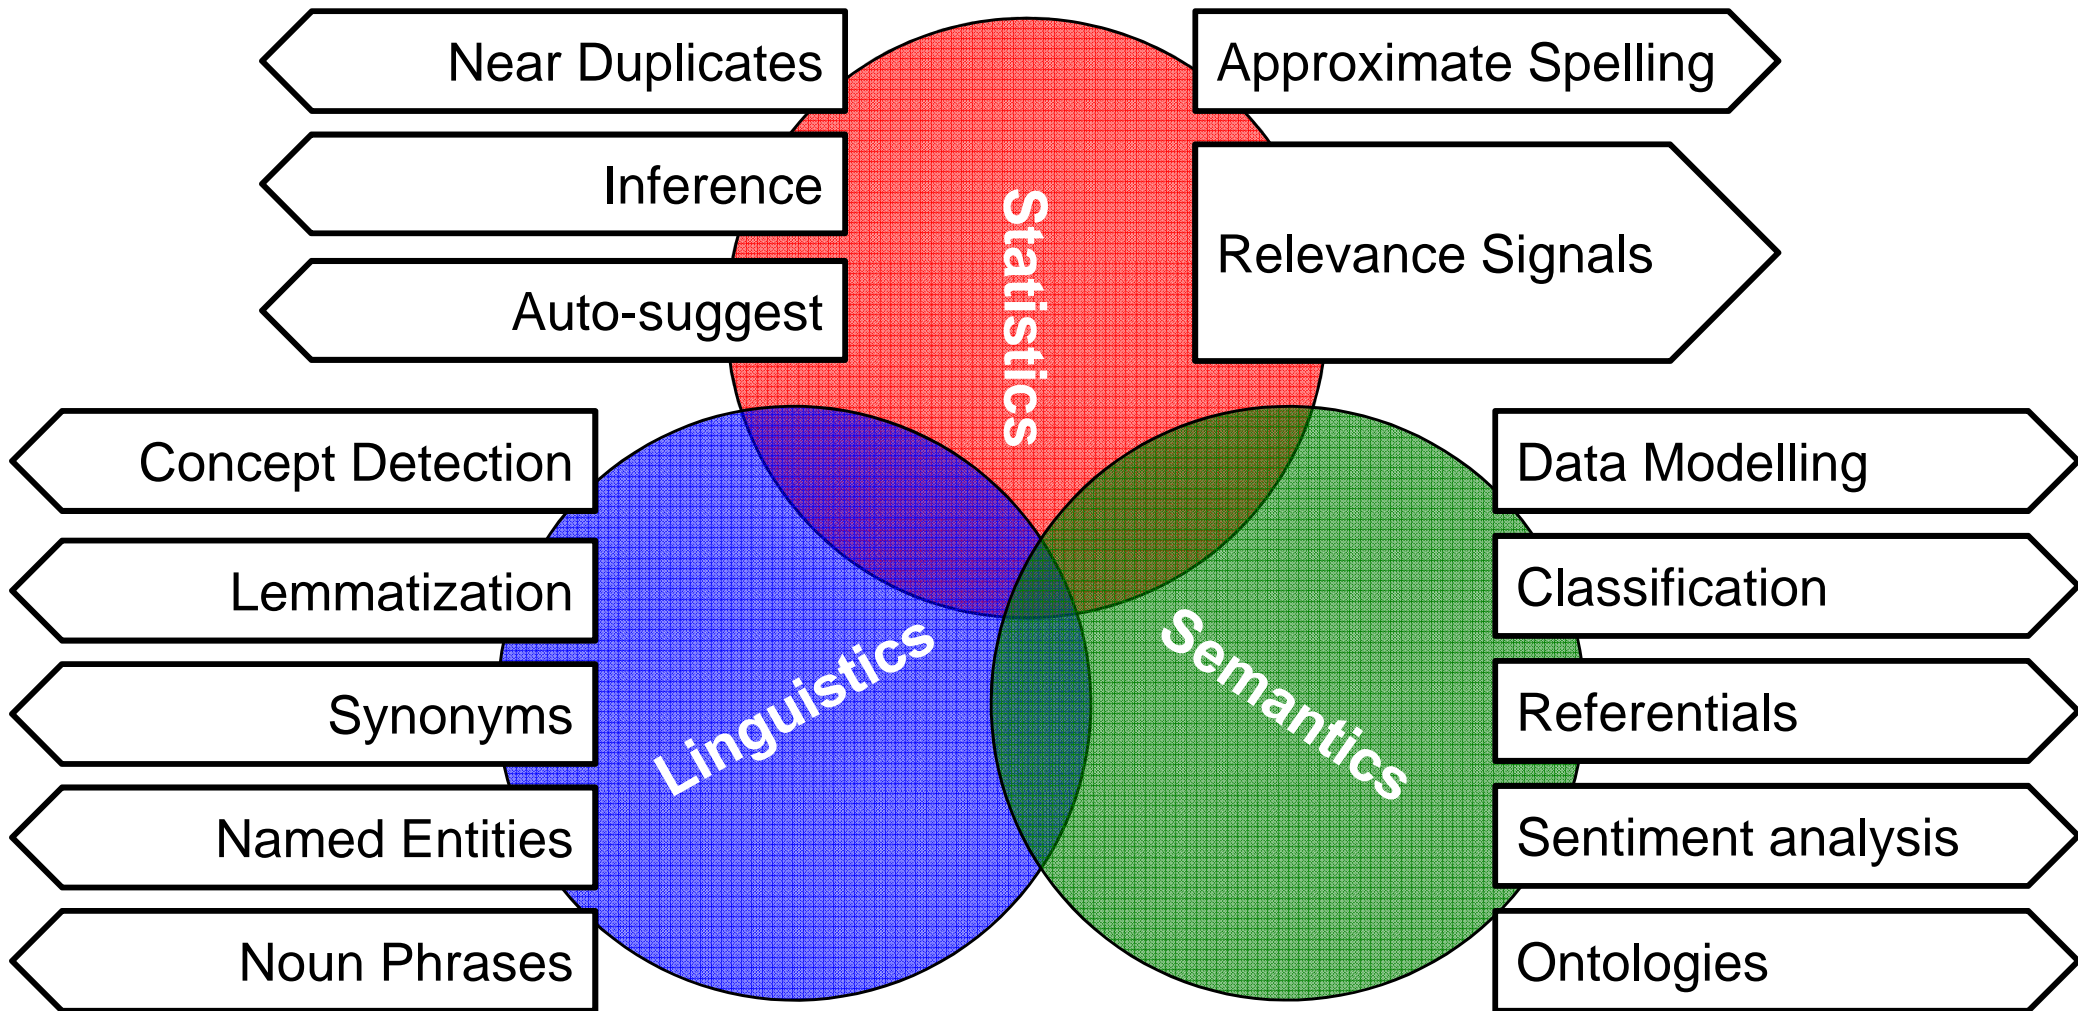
Near Duplicates

Approximate Spelling

Inference

Relevance Signals

Auto-suggest

Statistics

Concept Detection

Data Modelling

Lemmatization

Classification

Synonyms

Referentials

Linguistics

Semantics

Named Entities

Sentiment analysis

Noun Phrases

Ontologies